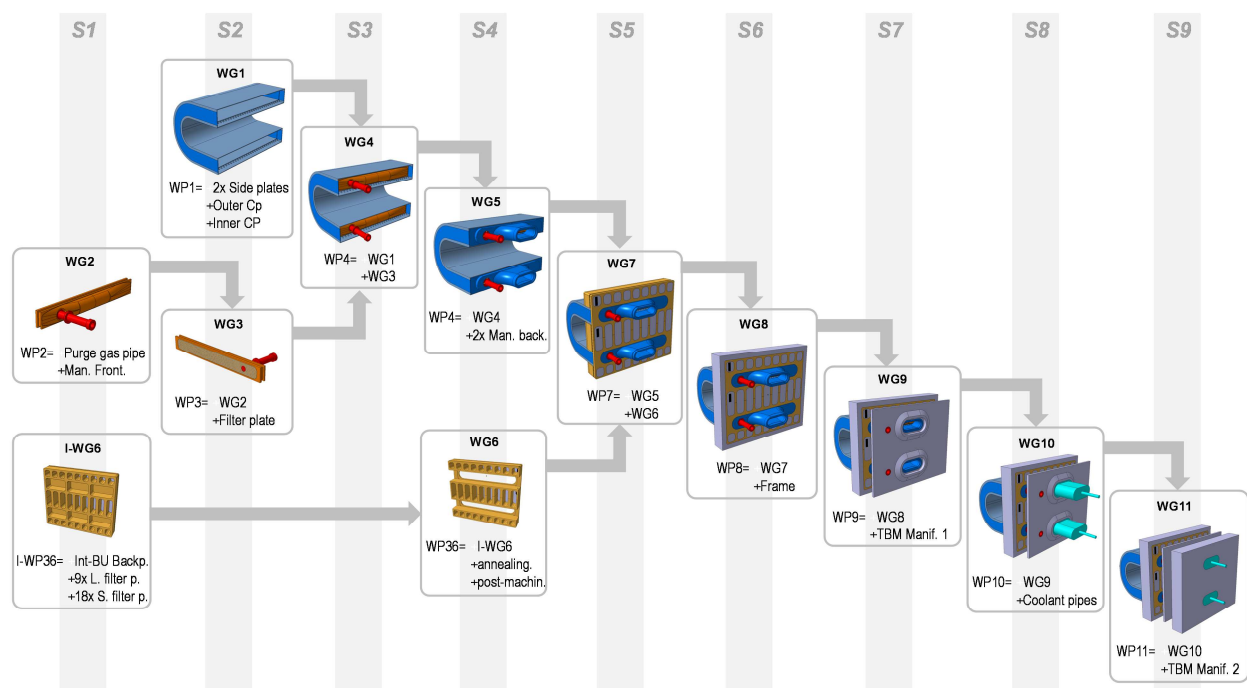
S1 S2 S3 S4 S5 S6 S7 S8 S9

WG1
WP1= 2x Side plates
+Outer Cp
+Inner CP

WG4
WP4= WG1
+WG3

WG5
WP4= WG4
+2x Man. back.

WG2
WP2= Purge gas pipe
+Man. Front.

WG3
WP3= WG2
+Filter plate

WG7
WP7= WG5
+WG6

WG8
WP8= WG7
+Frame

WG9
WP9= WG8
+TBM Manif. 1

WG10
WP10= WG9
+Coolant pipes

WG11
WP11= WG10
+TBM Manif. 2

I-WG6
I-WP36= Int-BU Backp.
+9x L. filter p.
+18x S. filter p.

WG6
WP36= I-WG6
+annealing.
+post-machin.